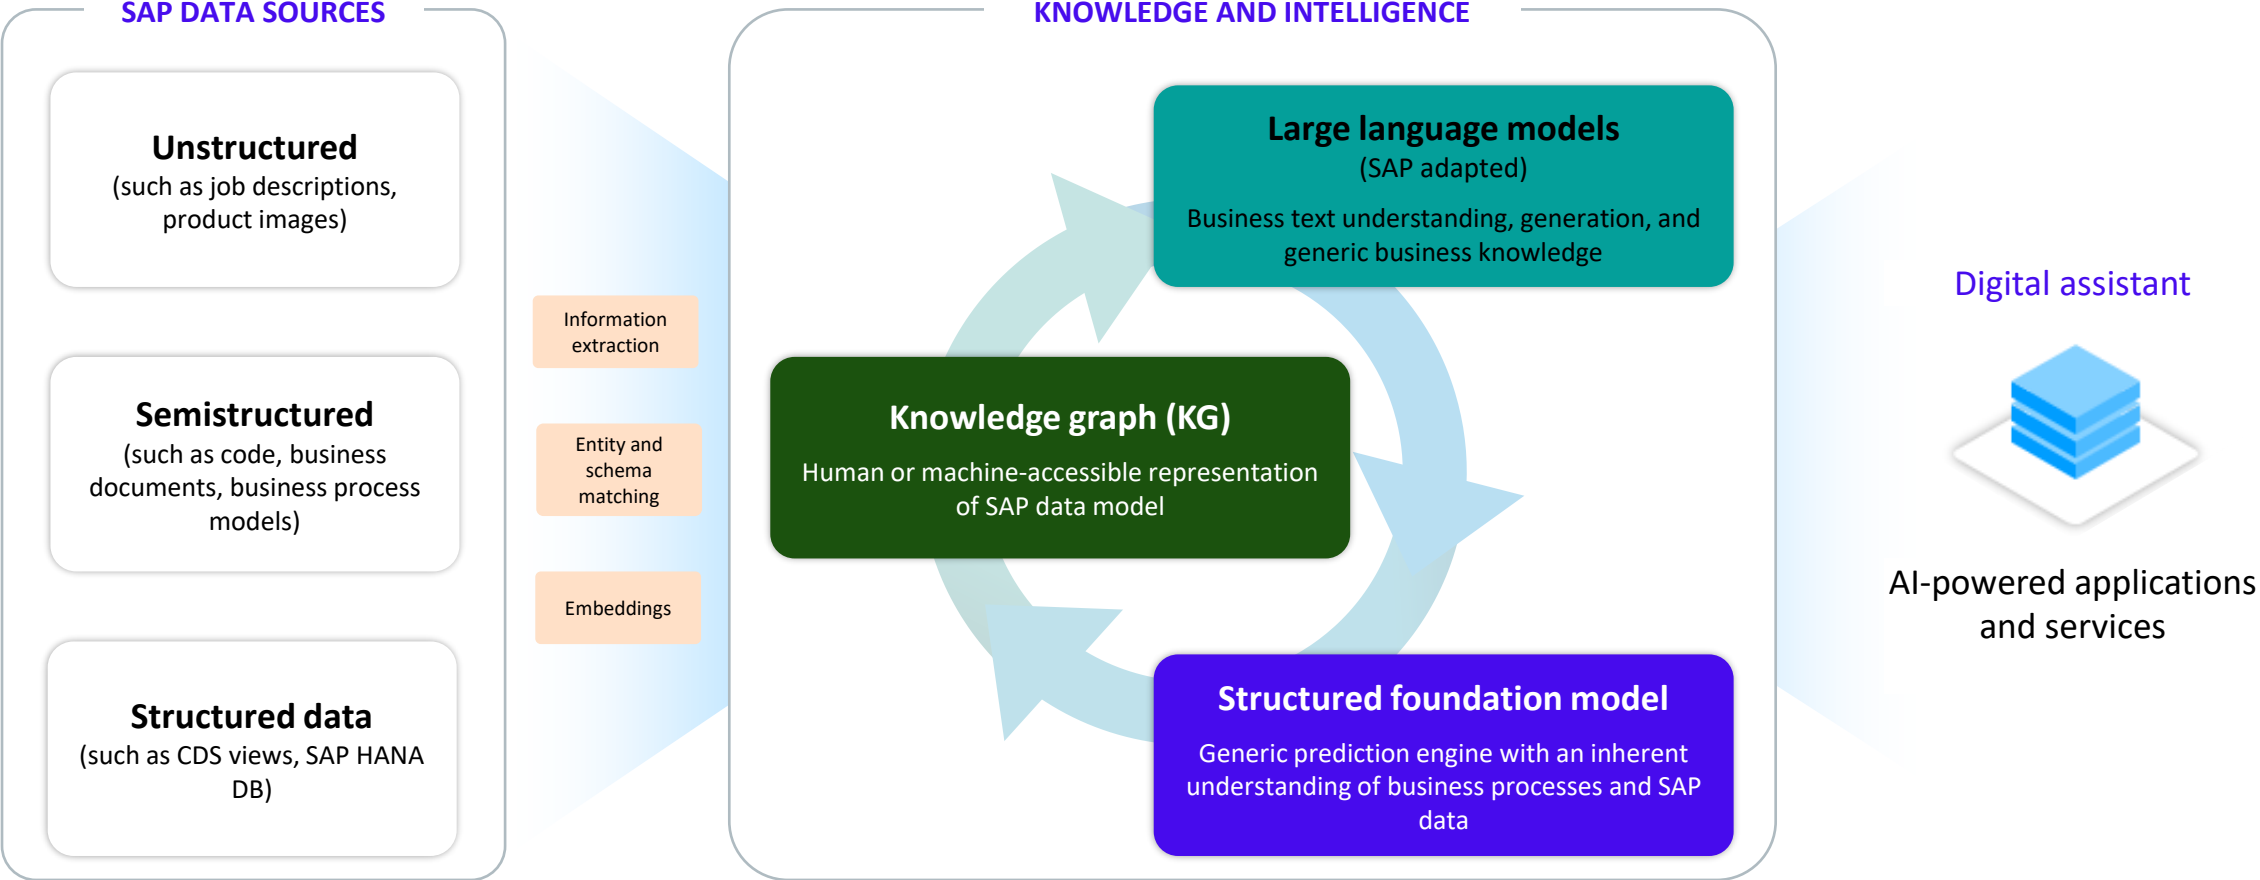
SAP DATA SOURCES

Unstructured
(such as job descriptions, product images)

Semistructured
(such as code, business documents, business process models)

Structured data
(such as CDS views, SAP HANA DB)

Information extraction

Entity and schema matching

Embeddings

KNOWLEDGE AND INTELLIGENCE

Large language models
(SAP adapted)
Business text understanding, generation, and generic business knowledge

Knowledge graph (KG)
Human or machine-accessible representation of SAP data model

Structured foundation model
Generic prediction engine with an inherent understanding of business processes and SAP data

Digital assistant

AI-powered applications and services